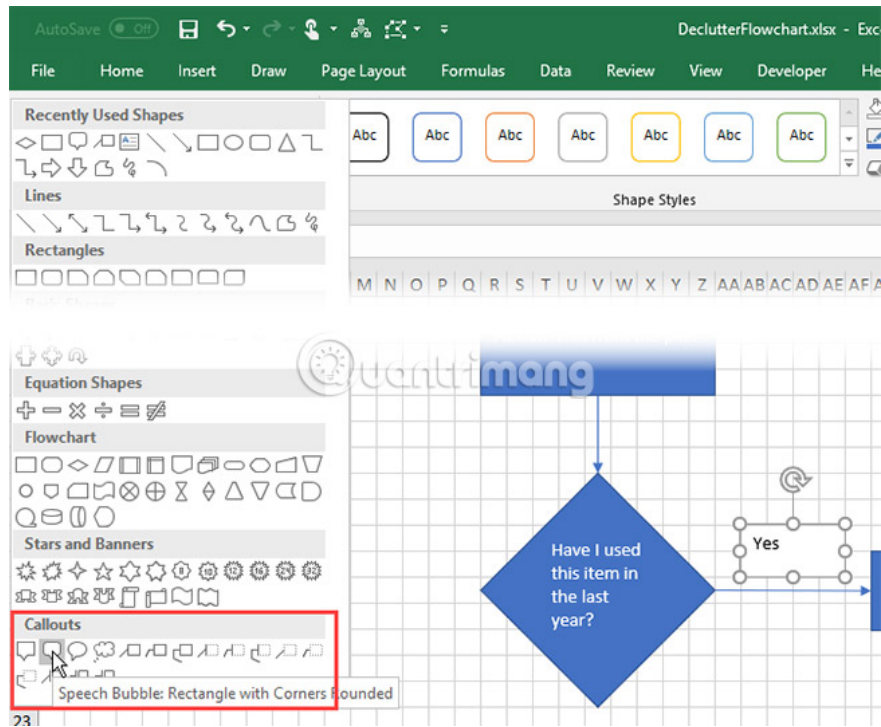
AutoSave Off DeclutterFlowchart.xlsx - Exc

File Home Insert Draw Page Layout Formulas Data Review View Developer He

Recently Used Shapes

Lines

Rectangles

Abc Abc Abc Abc Abc Abc Abc

Shape Styles

M N O P Q R S T U V W X Y Z AA AB AC AD AE AF A

Quantrimang

Equation Shapes

Flowchart

Stars and Banners

Callouts

Speech Bubble: Rectangle with Corners Rounded

23

Have I used this item in the last year?

Yes